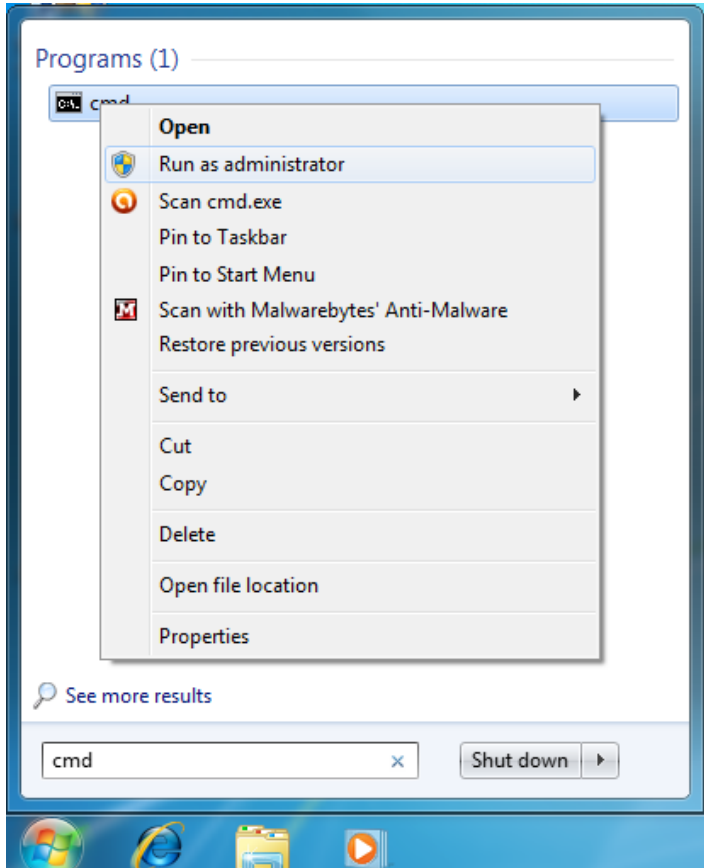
Programs (1)

cmd

Open
Run as administrator
Scan cmd.exe
Pin to Taskbar
Pin to Start Menu
Scan with Malwarebytes' Anti-Malware
Restore previous versions
Send to
Cut
Copy
Delete
Open file location
Properties

See more results

cmd ×

Shut down